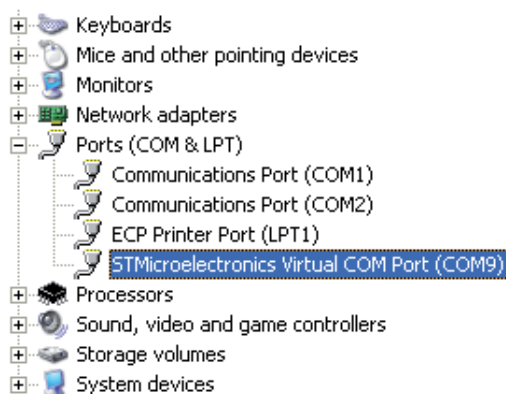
Keyboards
Mice and other pointing devices
Monitors
Network adapters
Ports (COM & LPT)
Communications Port (COM1)
Communications Port (COM2)
ECP Printer Port (LPT1)
STMicroelectronics Virtual COM Port (COM9)
Processors
Sound, video and game controllers
Storage volumes
System devices